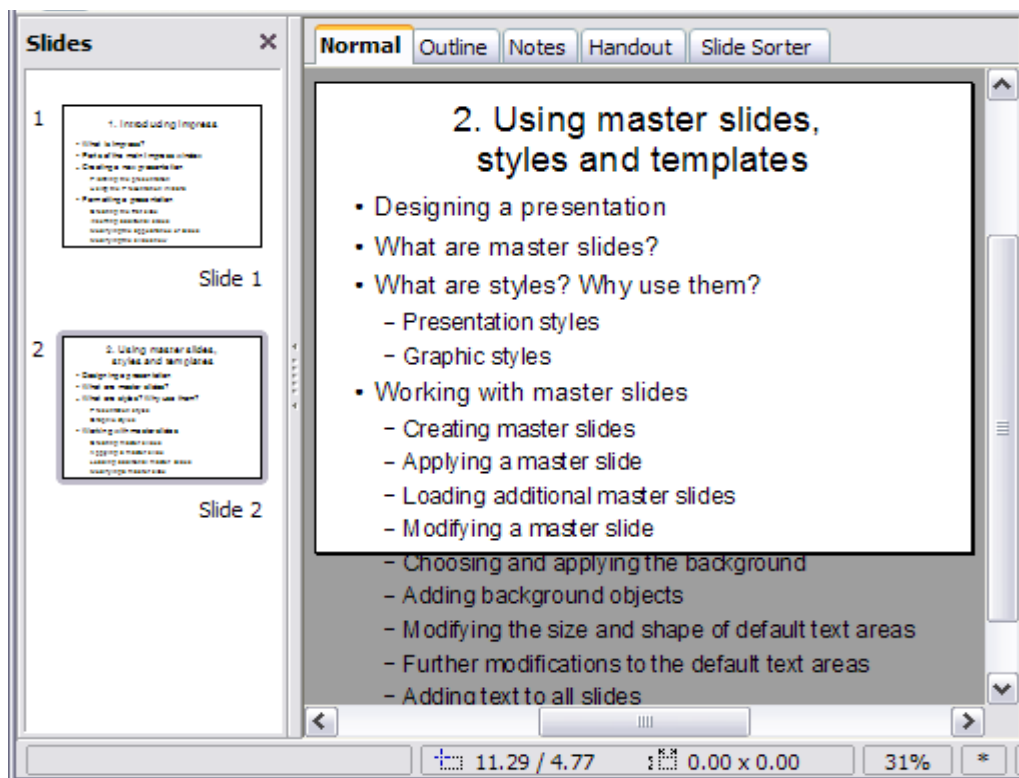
Slides ×

1

1. Introducing Impress

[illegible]

Slide 1

2

2. Using master slides, styles and templates

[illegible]

Slide 2

Normal | Outline | Notes | Handout | Slide Sorter

2. Using master slides, styles and templates

• Designing a presentation
• What are master slides?
• What are styles? Why use them?
– Presentation styles
– Graphic styles
• Working with master slides
– Creating master slides
– Applying a master slide
– Loading additional master slides
– Modifying a master slide
– Choosing and applying the background
– Adding background objects
– Modifying the size and shape of default text areas
– Further modifications to the default text areas
– Adding text to all slides

11.29 / 4.77 | 0.00 x 0.00 | 31% | *